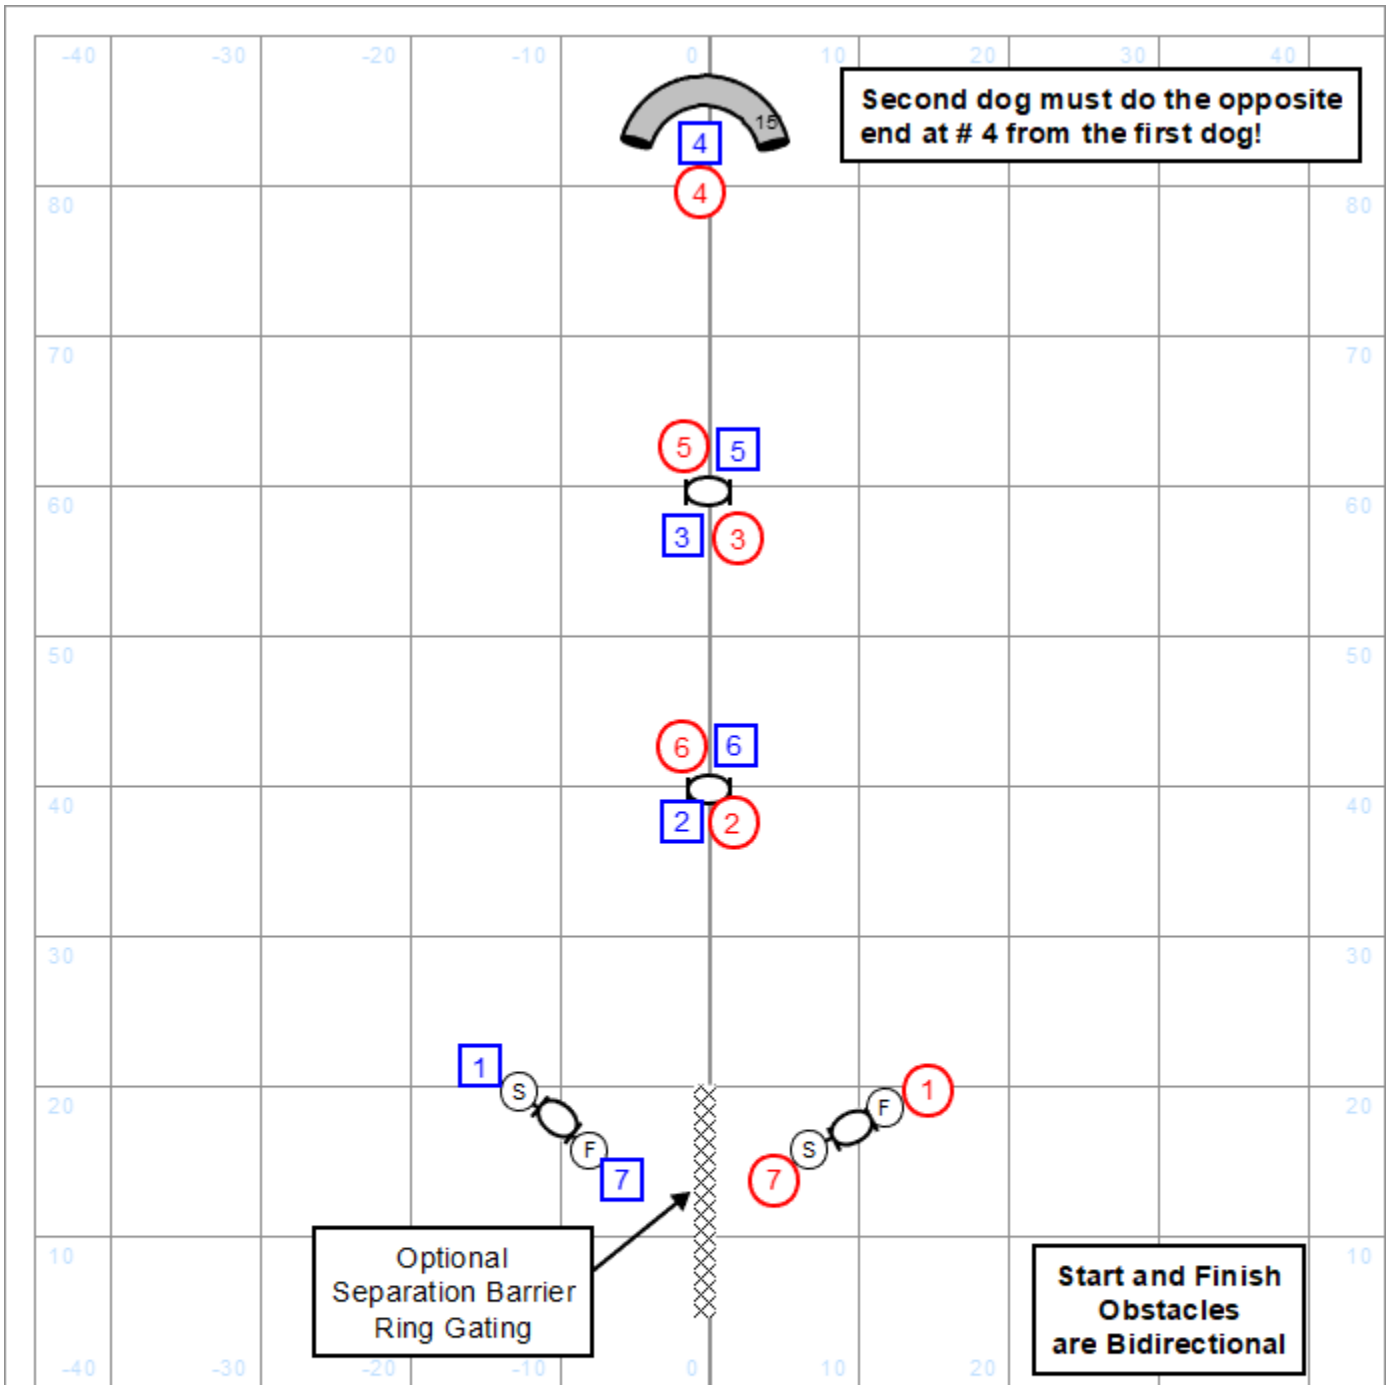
-40 -30 -20 -10 0 10 20 30 40

Second dog must do the opposite end at # 4 from the first dog!

15

4

4

80 80

70 70

5 5

60 60

3 3

50 50

6 6

40 40

2 2

30 30

1

S

F

7

1

F

S

7

20 20

10 10

Optional Separation Barrier Ring Gating

Start and Finish Obstacles are Bidirectional

-40 -30 -20 -10 0 10 20